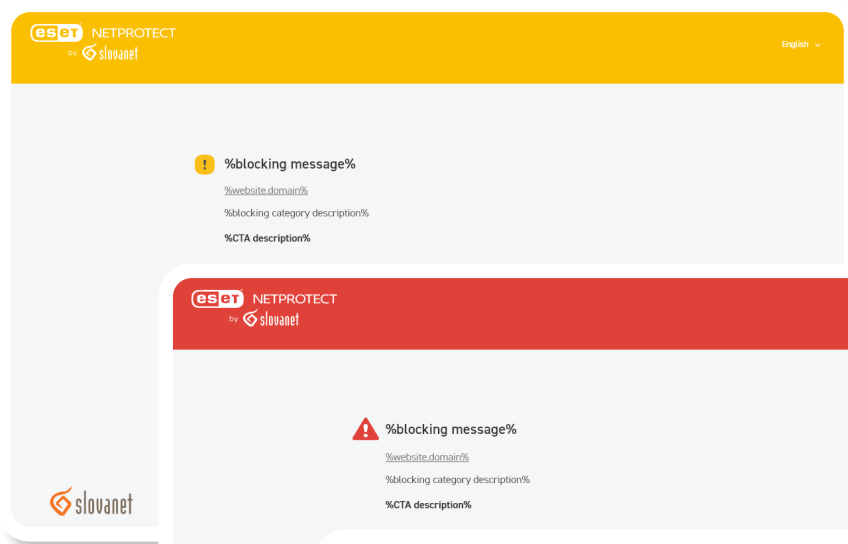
eset NETPROTECT
by slovanet

English

%blocking message%

%website.domain%

%blocking category description%

%CTA description%

slovanet

eset NETPROTECT
by slovanet

%blocking message%

%website.domain%

%blocking category description%

%CTA description%